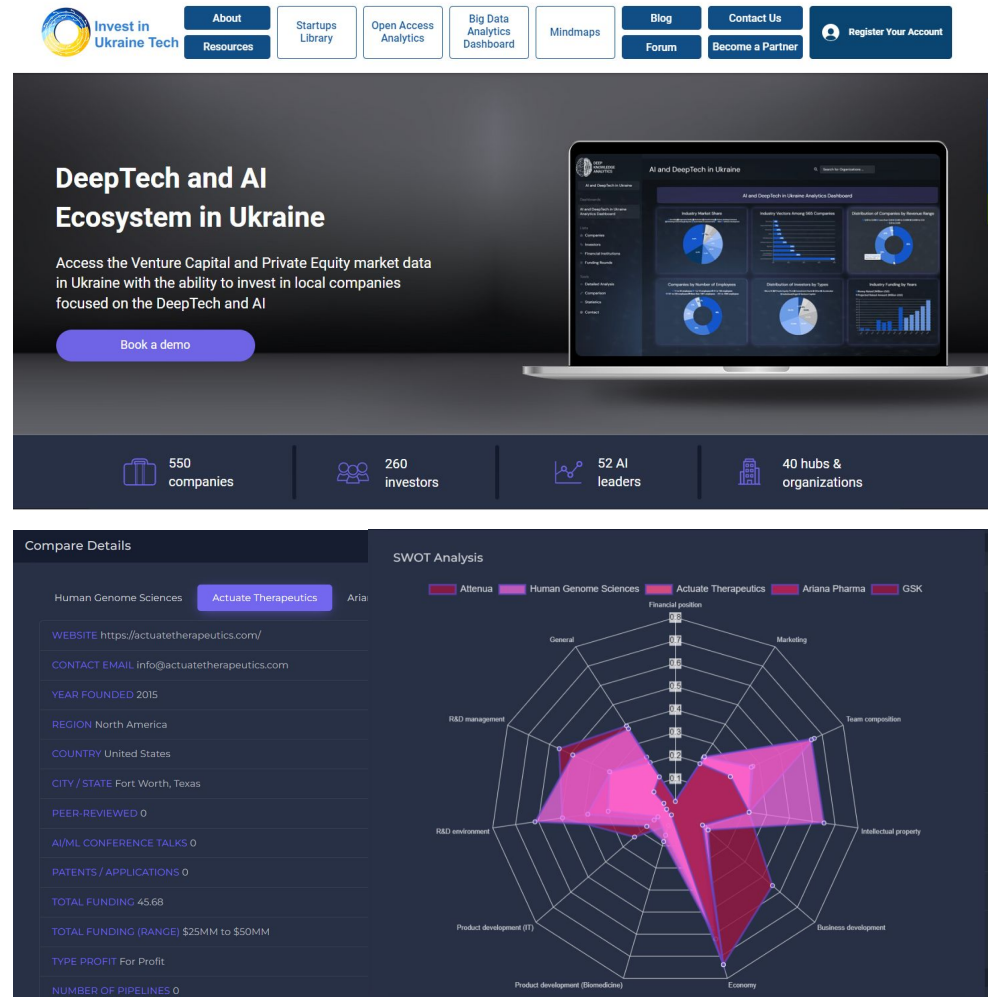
Invest in Ukraine Tech

About
Resources
Startups Library
Open Access Analytics
Big Data Analytics Dashboard
Mindmaps
Blog
Forum
Contact Us
Become a Partner
Register Your Account

DeepTech and AI Ecosystem in Ukraine

Access the Venture Capital and Private Equity market data in Ukraine with the ability to invest in local companies focused on the DeepTech and AI

Book a demo

AI and DeepTech in Ukraine

AI and DeepTech in Ukraine Analytics Dashboard

550 companies

260 investors

52 AI leaders

40 hubs & organizations

Compare Details

Human Genome Sciences
Actuate Therapeutics
Ariai

WEBSITE https://actuatetherapeutics.com/
CONTACT EMAIL info@actuatetherapeutics.com
YEAR FOUNDED 2015
REGION North America
COUNTRY United States
CITY / STATE Fort Worth, Texas
PEER-REVIEWED 0
AI/ML CONFERENCE TALKS 0
PATENTS / APPLICATIONS 0
TOTAL FUNDING 45.68
TOTAL FUNDING (RANGE) $25MM to $50MM
TYPE PROFIT For Profit
NUMBER OF PIPELINES 0

SWOT Analysis

Attenua
Human Genome Sciences
Actuate Therapeutics
Ariana Pharma
GSK

Financial position
Marketing
Team composition
Intellectual property
Business development
Economy
Product development (Biomedicine)
Product development (IT)
R&D environment
R&D management
General

0.8
0.7
0.6
0.5
0.4
0.3
0.2
0.1